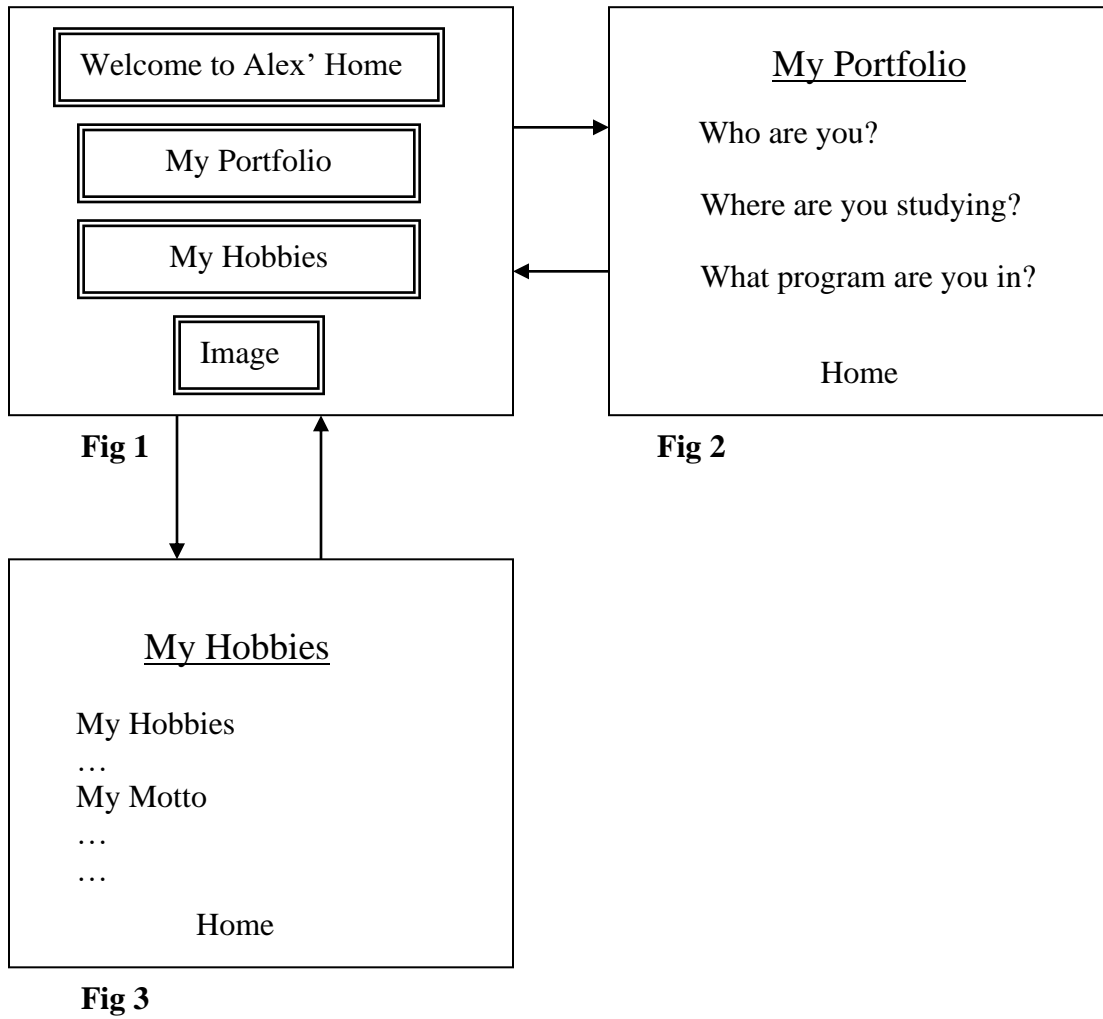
Welcome to Alex' Home

My Portfolio

My Hobbies

Image

Fig 1

My Portfolio

Who are you?

Where are you studying?

What program are you in?

Home

Fig 2

My Hobbies

My Hobbies
…
My Motto
…
…

Home

Fig 3